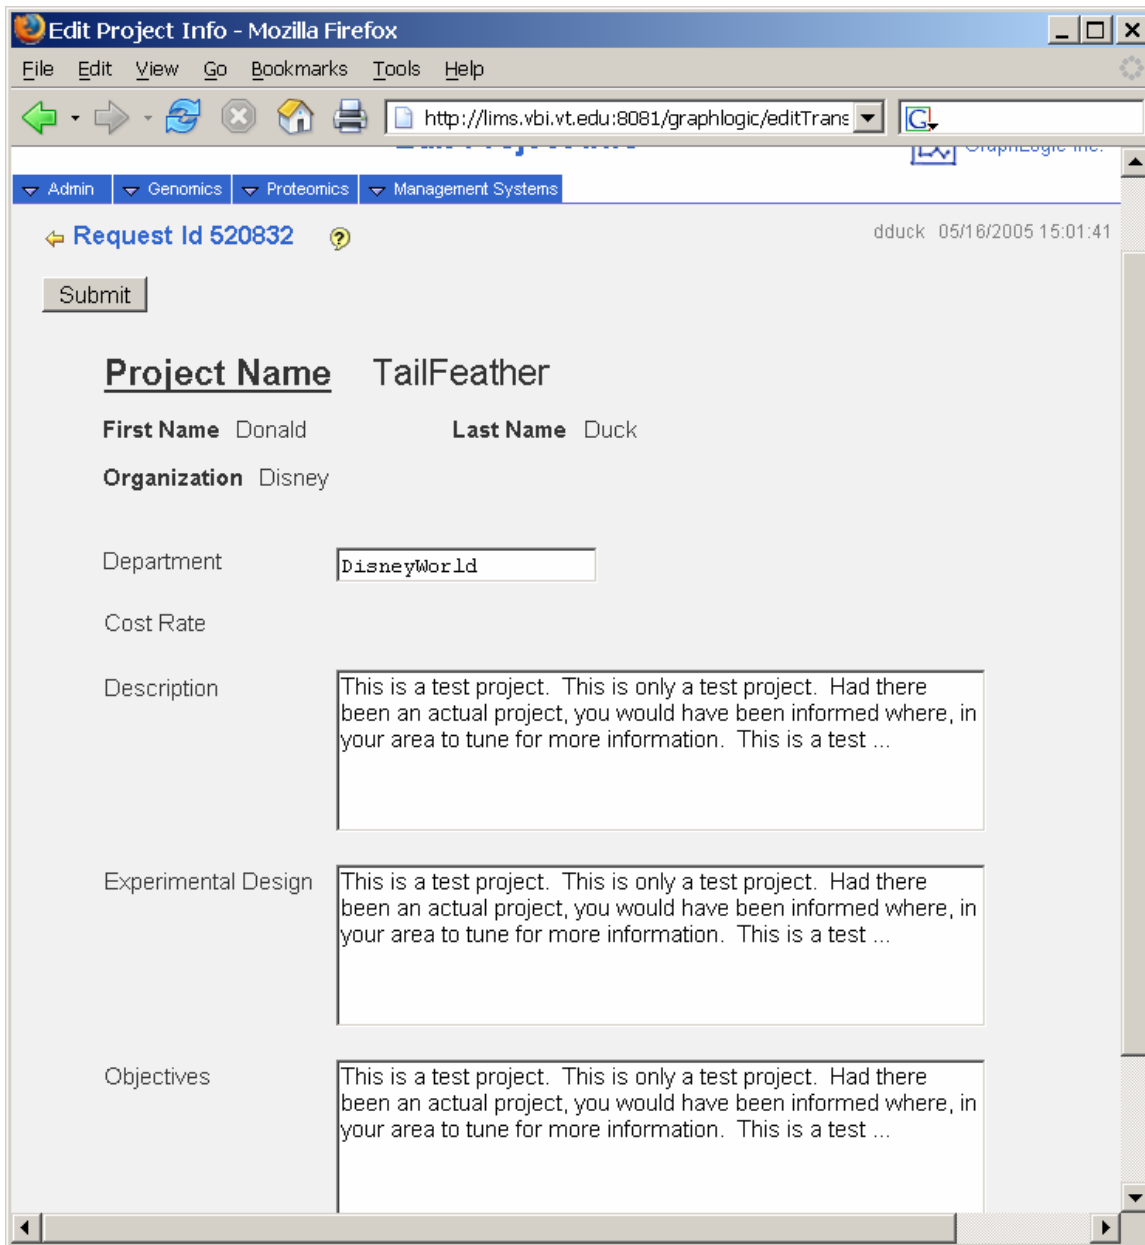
Edit Project Info - Mozilla Firefox

File Edit View Go Bookmarks Tools Help

http://lims.vbi.vt.edu:8081/graphlogic/editTrans

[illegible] GraphLogic Inc.

Admin Genomics Proteomics Management Systems

Request Id 520832

dduck 05/16/2005 15:01:41

Submit

Project Name TailFeather

First Name Donald Last Name Duck

Organization Disney

Department DisneyWorld

Cost Rate

Description This is a test project. This is only a test project. Had there been an actual project, you would have been informed where, in your area to tune for more information. This is a test ...

Experimental Design This is a test project. This is only a test project. Had there been an actual project, you would have been informed where, in your area to tune for more information. This is a test ...

Objectives This is a test project. This is only a test project. Had there been an actual project, you would have been informed where, in your area to tune for more information. This is a test ...